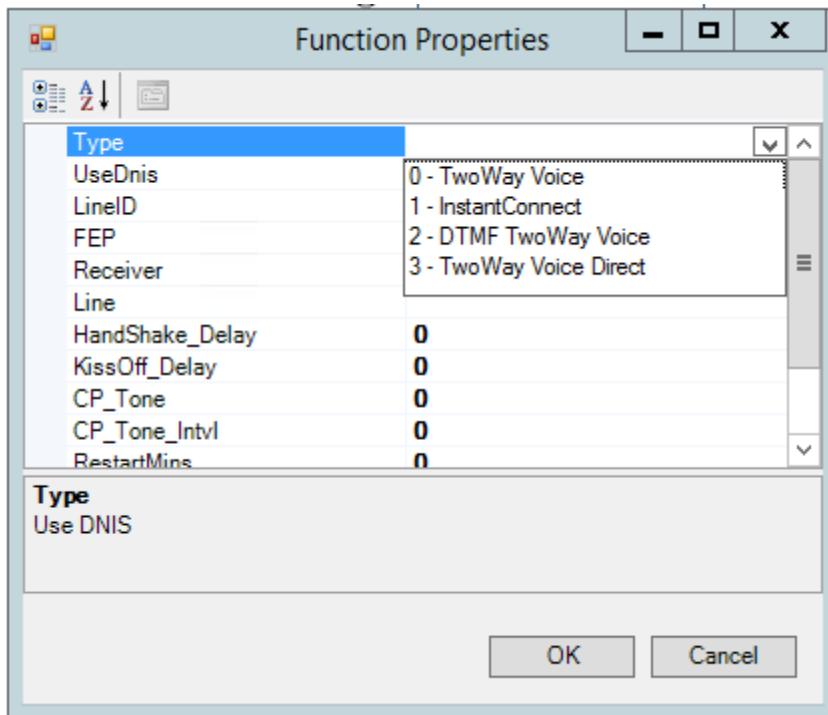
Function Properties

Type
UseDnis
LineID
FEP
Receiver
Line
HandShake_Delay 0
KissOff_Delay 0
CP_Tone 0
CP_Tone_Intvl 0
RestartMins 0

0 - TwoWay Voice
1 - InstantConnect
2 - DTMF TwoWay Voice
3 - TwoWay Voice Direct

Type
Use DNIS

OK
Cancel